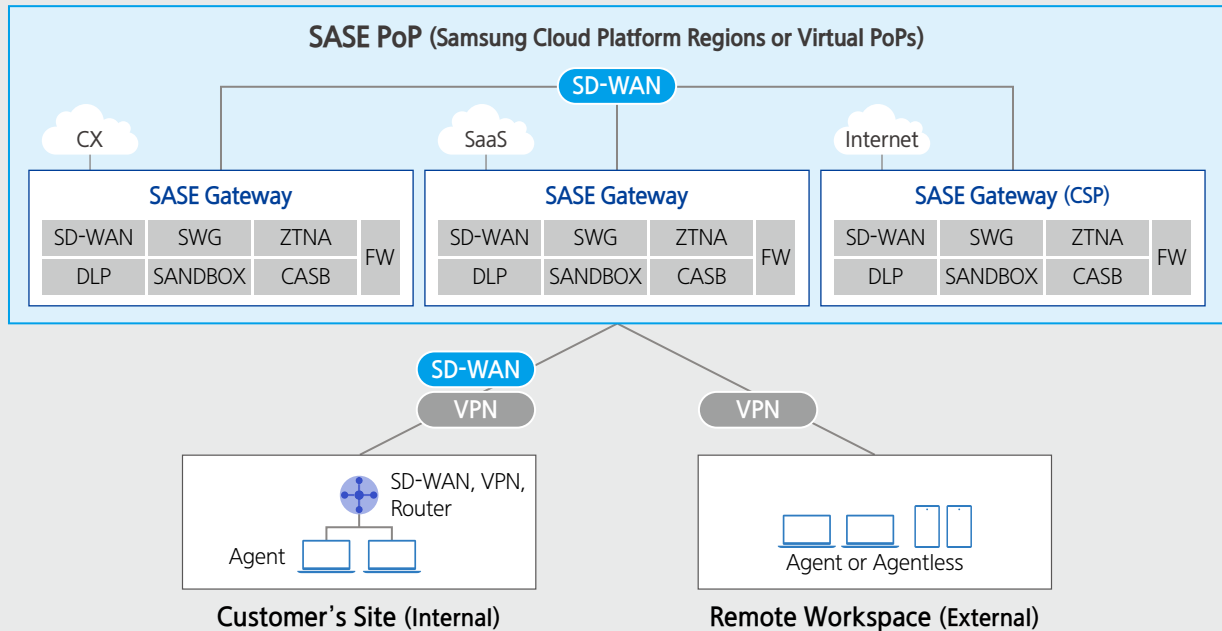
SASE PoP (Samsung Cloud Platform Regions or Virtual PoPs)

SD-WAN

CX

SaaS

Internet

SASE Gateway

| SD-WAN | SWG | ZTNA | FW |
|---|---|---|---|
| DLP | SANDBOX | CASB | |

SASE Gateway

| SD-WAN | SWG | ZTNA | FW |
|---|---|---|---|
| DLP | SANDBOX | CASB | |

SASE Gateway (CSP)

| SD-WAN | SWG | ZTNA | FW |
|---|---|---|---|
| DLP | SANDBOX | CASB | |

SD-WAN

VPN

VPN

SD-WAN, VPN, Router

Agent

Agent or Agentless

Customer's Site (Internal)

Remote Workspace (External)